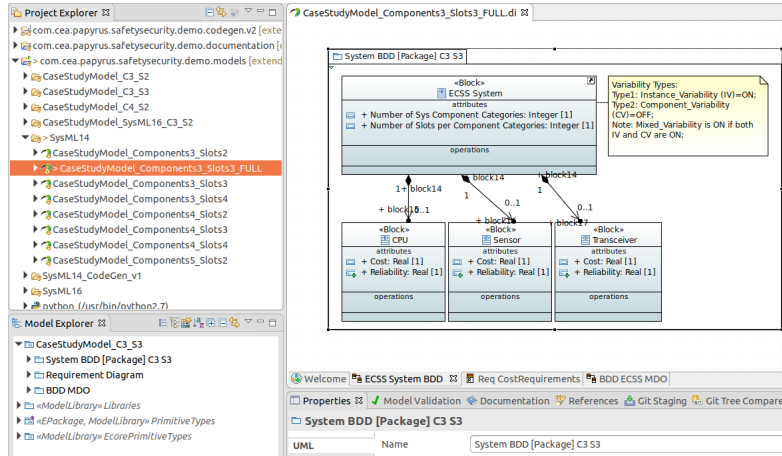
Project Explorer
com.cea.papyrus.safetysecurity.demo.codegen.v2 [exte
com.cea.papyrus.safetysecurity.demo.documentation [e
> com.cea.papyrus.safetysecurity.demo.models [extend
CaseStudyModel_C3_S2
CaseStudyModel_C3_S3
CaseStudyModel_C4_S2
CaseStudyModel_SysML16_C3_S2
> SysML14
CaseStudyModel_Components3_Slots2
> CaseStudyModel_Components3_Slots3_FULL
CaseStudyModel_Components3_Slots3
CaseStudyModel_Components3_Slots4
CaseStudyModel_Components4_Slots2
CaseStudyModel_Components4_Slots3
CaseStudyModel_Components4_Slots4
CaseStudyModel_Components5_Slots2
SysML14_CodeGen_v1
SysML16
python (/usr/bin/python2.7)

Model Explorer
CaseStudyModel_C3_S3
System BDD [Package] C3 S3
Requirement Diagram
BDD MDO
«ModelLibrary» Libraries
«EPackage, ModelLibrary» PrimitiveTypes
«ModelLibrary» EcorePrimitiveTypes

CaseStudyModel_Components3_Slots3_FULL.di

System BDD [Package] C3 S3

«Block»
ECSS System
attributes
+ Number of Sys Component Categories: Integer [1]
+ Number of Slots per Component Categories: Integer [1]
operations

Variability Types:
Type1: Instance_Variability (IV)=ON;
Type2: Component_Variability (CV)=OFF;
Note: Mixed_Variability is ON if both IV and CV are ON;

1+ block14
+ block16..1
block14
1
0..1
+ block15
block14
1
0..1
block17

«Block»
CPU
attributes
+ Cost: Real [1]
+ Reliability: Real [1]
operations

«Block»
Sensor
attributes
+ Cost: Real [1]
+ Reliability: Real [1]
operations

«Block»
Transceiver
attributes
+ Cost: Real [1]
+ Reliability: Real [1]
operations

Welcome | ECSS System BDD | Req CostRequirements | BDD ECSS MDO

Properties | Model Validation | Documentation | References | Git Staging | Git Tree Compare

System BDD [Package] C3 S3
UML
Name
System BDD [Package] C3 S3